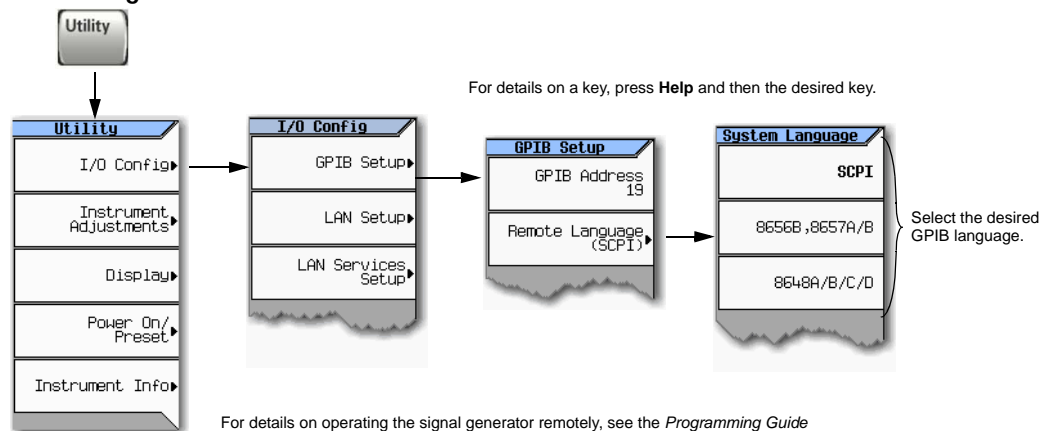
Utility

For details on a key, press **Help** and then the desired key.

Utility

I/O Config

Instrument Adjustments

Display

Power On/ Preset

Instrument Info

I/O Config

GPIB Setup

LAN Setup

LAN Services Setup

GPIB Setup

GPIB Address 19

Remote Language (SCPI)

System Language

SCPI

8656B,8657A/B

8648A/B/C/D

Select the desired GPIB language.

For details on operating the signal generator remotely, see the *Programming Guide*